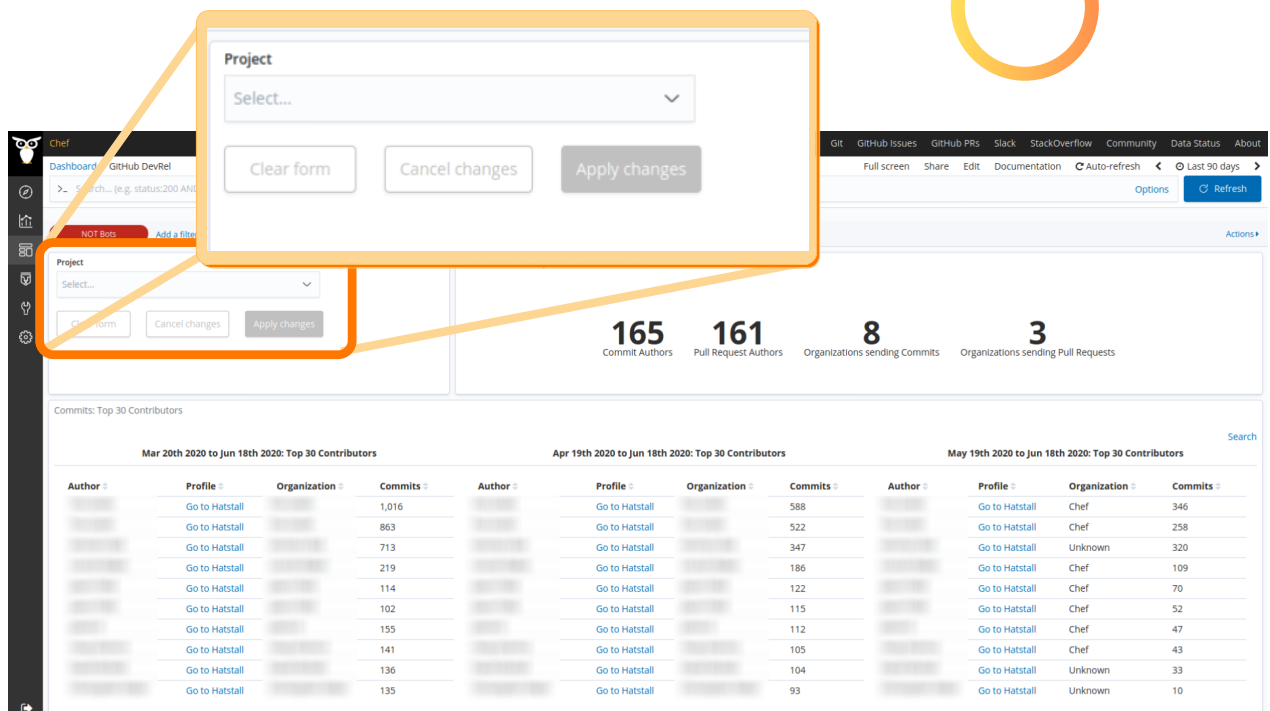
Project

Select...

Clear form | Cancel changes | Apply changes

Chef

Git | GitHub Issues | GitHub PRs | Slack | StackOverflow | Community | Data Status | About

Dashboard / GitHub DevRel

Full screen | Share | Edit | Documentation | Auto-refresh | Last 90 days

Search... (e.g. status:200 AND

Options | Refresh

NOT Bots | Add a filter

Actions

Project

Select...

Clear form | Cancel changes | Apply changes

165
Commit Authors

161
Pull Request Authors

8
Organizations sending Commits

3
Organizations sending Pull Requests

Commits: Top 30 Contributors

Search

Mar 20th 2020 to Jun 18th 2020: Top 30 Contributors

| Author | Profile | Organization | Commits |
|---|---|---|---|
| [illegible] | Go to Hatstall | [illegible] | 1,016 |
| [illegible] | Go to Hatstall | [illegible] | 863 |
| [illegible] | Go to Hatstall | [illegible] | 713 |
| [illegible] | Go to Hatstall | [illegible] | 219 |
| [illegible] | Go to Hatstall | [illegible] | 114 |
| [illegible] | Go to Hatstall | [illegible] | 102 |
| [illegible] | Go to Hatstall | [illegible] | 155 |
| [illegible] | Go to Hatstall | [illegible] | 141 |
| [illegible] | Go to Hatstall | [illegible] | 136 |
| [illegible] | Go to Hatstall | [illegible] | 135 |

Apr 19th 2020 to Jun 18th 2020: Top 30 Contributors

| Author | Profile | Organization | Commits |
|---|---|---|---|
| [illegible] | Go to Hatstall | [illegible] | 588 |
| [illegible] | Go to Hatstall | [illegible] | 522 |
| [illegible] | Go to Hatstall | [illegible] | 347 |
| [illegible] | Go to Hatstall | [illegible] | 186 |
| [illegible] | Go to Hatstall | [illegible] | 122 |
| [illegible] | Go to Hatstall | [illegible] | 115 |
| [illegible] | Go to Hatstall | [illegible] | 112 |
| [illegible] | Go to Hatstall | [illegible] | 105 |
| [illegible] | Go to Hatstall | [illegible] | 104 |
| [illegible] | Go to Hatstall | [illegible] | 93 |

May 19th 2020 to Jun 18th 2020: Top 30 Contributors

| Author | Profile | Organization | Commits |
|---|---|---|---|
| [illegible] | Go to Hatstall | Chef | 346 |
| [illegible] | Go to Hatstall | Chef | 258 |
| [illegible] | Go to Hatstall | Unknown | 320 |
| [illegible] | Go to Hatstall | Chef | 109 |
| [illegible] | Go to Hatstall | Chef | 70 |
| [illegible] | Go to Hatstall | Chef | 52 |
| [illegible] | Go to Hatstall | Chef | 47 |
| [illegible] | Go to Hatstall | Chef | 43 |
| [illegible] | Go to Hatstall | Unknown | 33 |
| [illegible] | Go to Hatstall | Unknown | 10 |